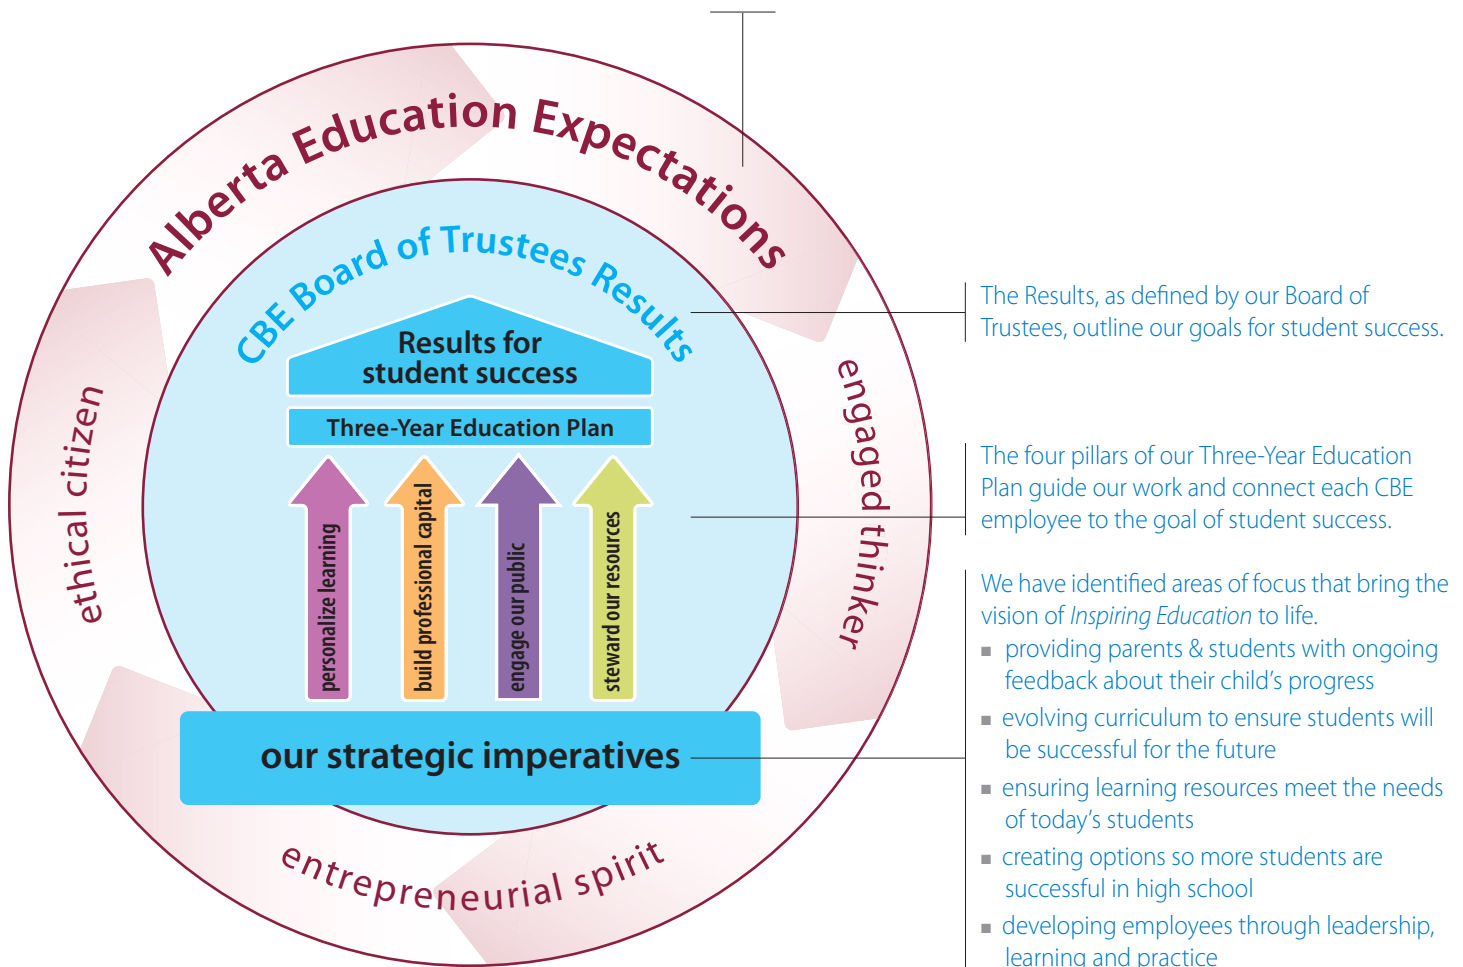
Alberta Education Expectations

CBE Board of Trustees Results

Results for student success

Three-Year Education Plan

personalize learning

build professional capital

engage our public

steward our resources

our strategic imperatives

ethical citizen

engaged thinker

entrepreneurial spirit

The Results, as defined by our Board of Trustees, outline our goals for student success.

The four pillars of our Three-Year Education Plan guide our work and connect each CBE employee to the goal of student success.

We have identified areas of focus that bring the vision of *Inspiring Education* to life.

- providing parents & students with ongoing feedback about their child's progress
- evolving curriculum to ensure students will be successful for the future
- ensuring learning resources meet the needs of today's students
- creating options so more students are successful in high school
- developing employees through leadership, learning and practice